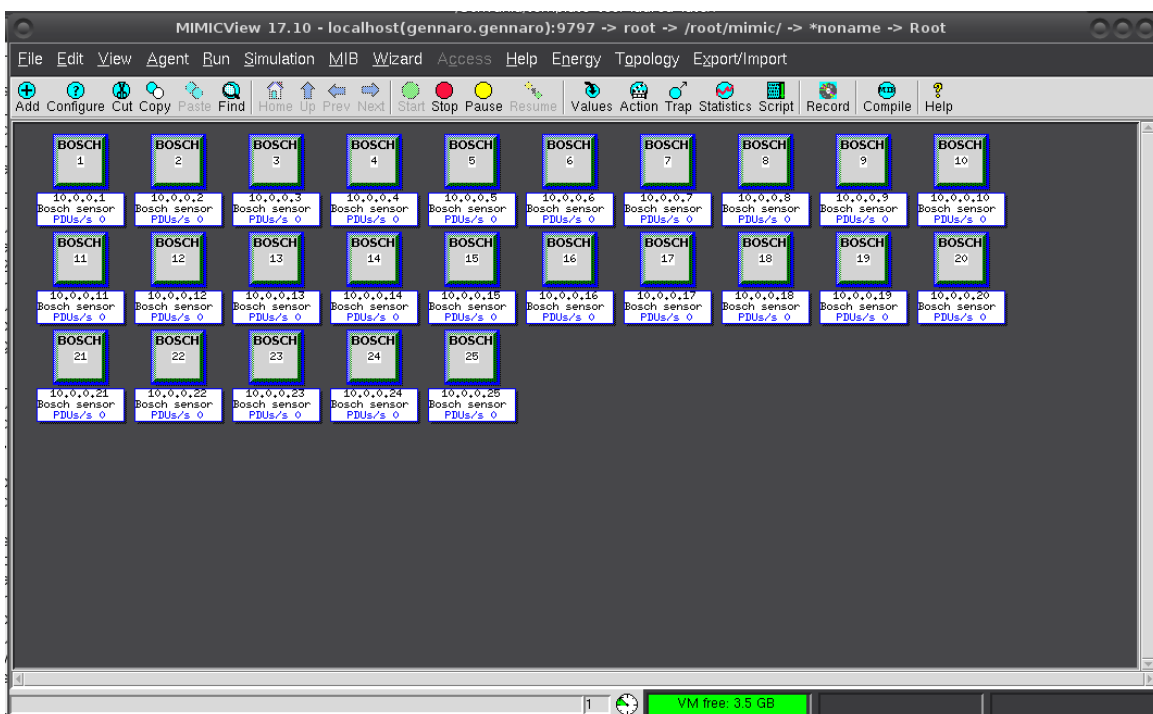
MIMICView 17.10 - localhost(gennaro.gennaro):9797 -> root -> /root/mimic/ -> *noname -> Root

File Edit View Agent Run Simulation MIB Wizard Access Help Energy Topology Export/Import

Add Configure Cut Copy Paste Find Home Up Prev Next Start Stop Pause Resume Values Action Trap Statistics Script Record Compile Help

BOSCH 1
10.0.0.1
Bosch sensor
PDUs/s 0

BOSCH 2
10.0.0.2
Bosch sensor
PDUs/s 0

BOSCH 3
10.0.0.3
Bosch sensor
PDUs/s 0

BOSCH 4
10.0.0.4
Bosch sensor
PDUs/s 0

BOSCH 5
10.0.0.5
Bosch sensor
PDUs/s 0

BOSCH 6
10.0.0.6
Bosch sensor
PDUs/s 0

BOSCH 7
10.0.0.7
Bosch sensor
PDUs/s 0

BOSCH 8
10.0.0.8
Bosch sensor
PDUs/s 0

BOSCH 9
10.0.0.9
Bosch sensor
PDUs/s 0

BOSCH 10
10.0.0.10
Bosch sensor
PDUs/s 0

BOSCH 11
10.0.0.11
Bosch sensor
PDUs/s 0

BOSCH 12
10.0.0.12
Bosch sensor
PDUs/s 0

BOSCH 13
10.0.0.13
Bosch sensor
PDUs/s 0

BOSCH 14
10.0.0.14
Bosch sensor
PDUs/s 0

BOSCH 15
10.0.0.15
Bosch sensor
PDUs/s 0

BOSCH 16
10.0.0.16
Bosch sensor
PDUs/s 0

BOSCH 17
10.0.0.17
Bosch sensor
PDUs/s 0

BOSCH 18
10.0.0.18
Bosch sensor
PDUs/s 0

BOSCH 19
10.0.0.19
Bosch sensor
PDUs/s 0

BOSCH 20
10.0.0.20
Bosch sensor
PDUs/s 0

BOSCH 21
10.0.0.21
Bosch sensor
PDUs/s 0

BOSCH 22
10.0.0.22
Bosch sensor
PDUs/s 0

BOSCH 23
10.0.0.23
Bosch sensor
PDUs/s 0

BOSCH 24
10.0.0.24
Bosch sensor
PDUs/s 0

BOSCH 25
10.0.0.25
Bosch sensor
PDUs/s 0

1 VM free: 3.5 GB